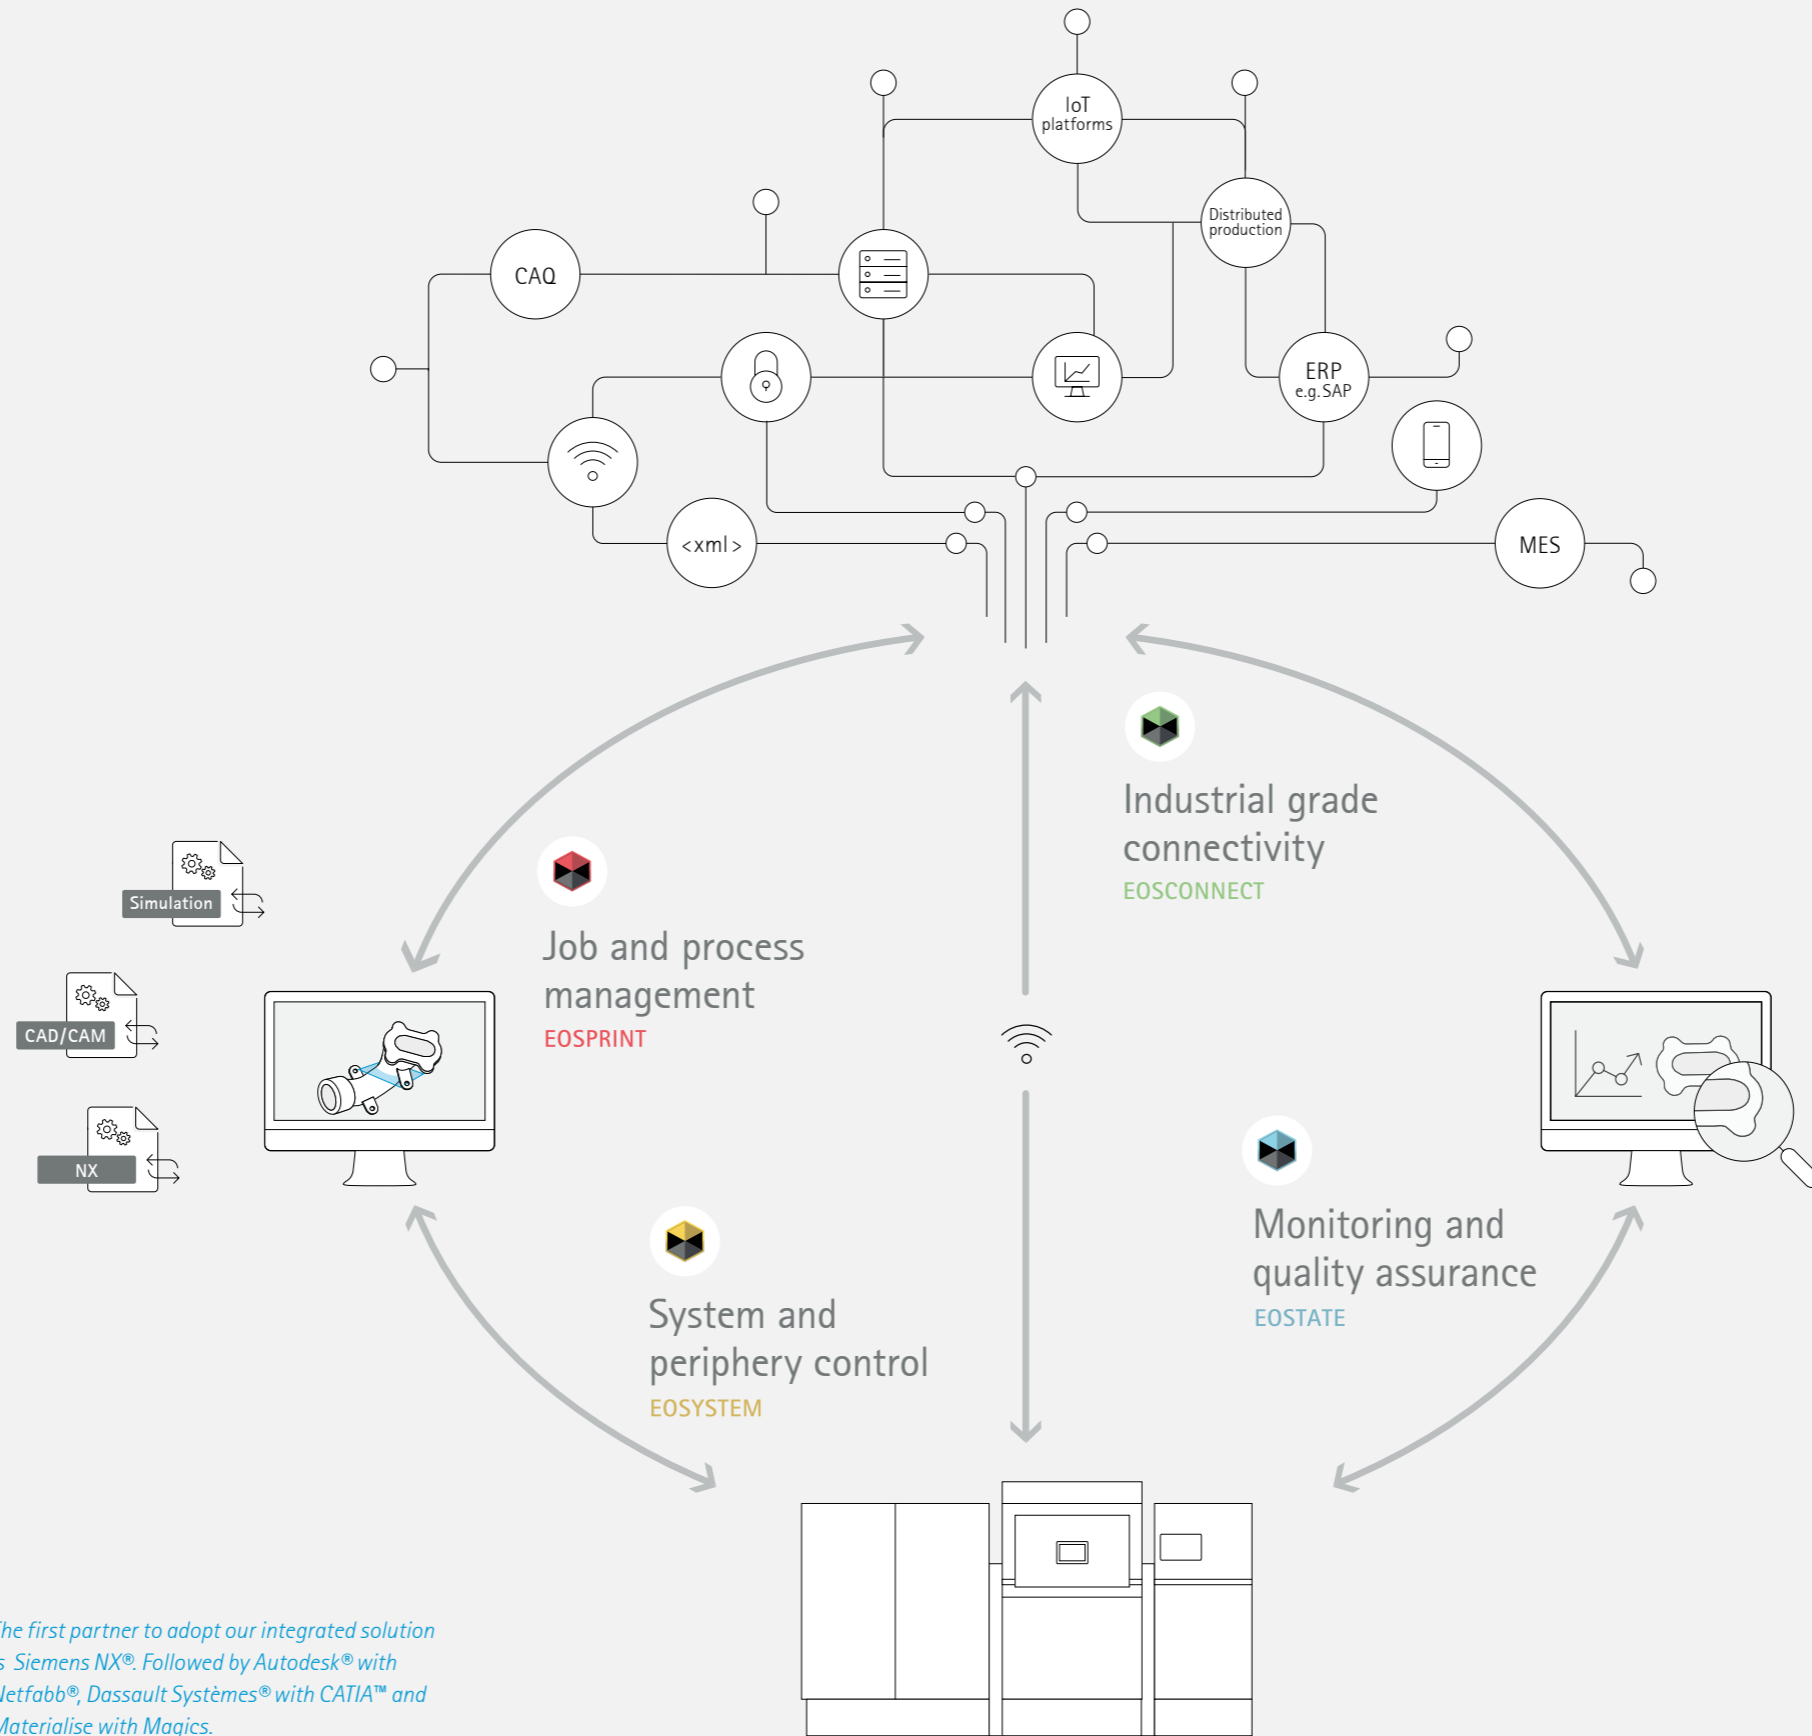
IoT platforms

Distributed production

CAQ

ERP e.g. SAP

<xml>

MES

Industrial grade connectivity
EOSCONNECT

Job and process management
EOSPRINT

Simulation

CAD/CAM

NX

Monitoring and quality assurance
EOSTATE

System and periphery control
EOSYSTEM

he first partner to adopt our integrated solution s Siemens NX®. Followed by Autodesk® with Netfabb®, Dassault Systèmes® with CATIA™ and Materialise with Magics.